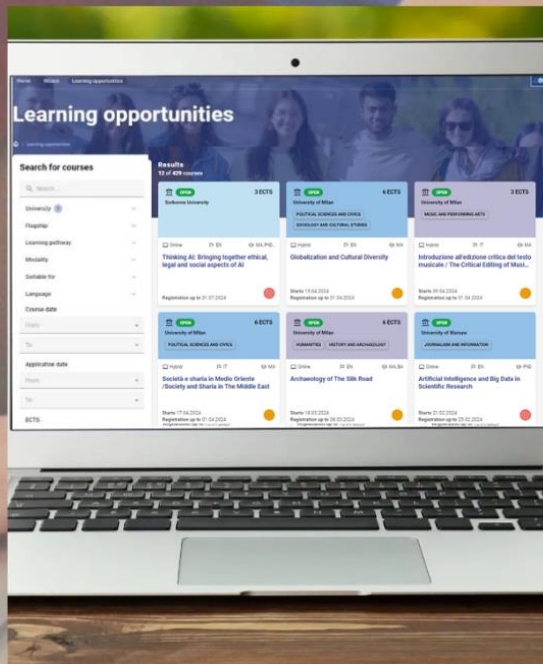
Home Mission Learning opportunities

Learning opportunities

Search for courses

Search...

University

Flagship

Learning pathway

Modality

Suitable for

Language

Course date

From

To

Application date

From

To

ECTS

Results
12 of 439 courses

OPEN 3 ECTS
Sorbonne University

Online EN MA PhD
Thinking AI: Bringing together ethical, legal and social aspects of AI

Registration up to 31.07.2024

OPEN 6 ECTS
University of Milan
POLITICAL SCIENCES AND CIVICS
SOCIOLOGY AND CULTURAL STUDIES

Hybrid EN MA
Globalization and Cultural Diversity

Starts 15.04.2024
Registration up to 31.03.2024

OPEN 3 ECTS
University of Milan
MUSIC AND PERFORMING ARTS

Hybrid IT MA
Introduzione all'edizione critica del testo musicale / The Critical Editing of Musi...

Starts 08.04.2024
Registration up to 31.03.2024

OPEN 6 ECTS
University of Milan
POLITICAL SCIENCES AND CIVICS

Hybrid IT MA
Società e sharia in Medio Oriente /Society and Sharia in The Middle East

Starts 17.04.2024
Registration up to 07.04.2024

OPEN 6 ECTS
University of Milan
HUMANITIES HISTORY AND ARCHAEOLOGY

Online EN MA BA
Archaeology of The Silk Road

Starts 18.03.2024
Registration up to 08.03.2024

OPEN
University of Warsaw
JOURNALISM AND INFORMATION

Online EN PhD
Artificial Intelligence and Big Data in Scientific Research

Starts 27.02.2024
Registration up to 20.02.2024